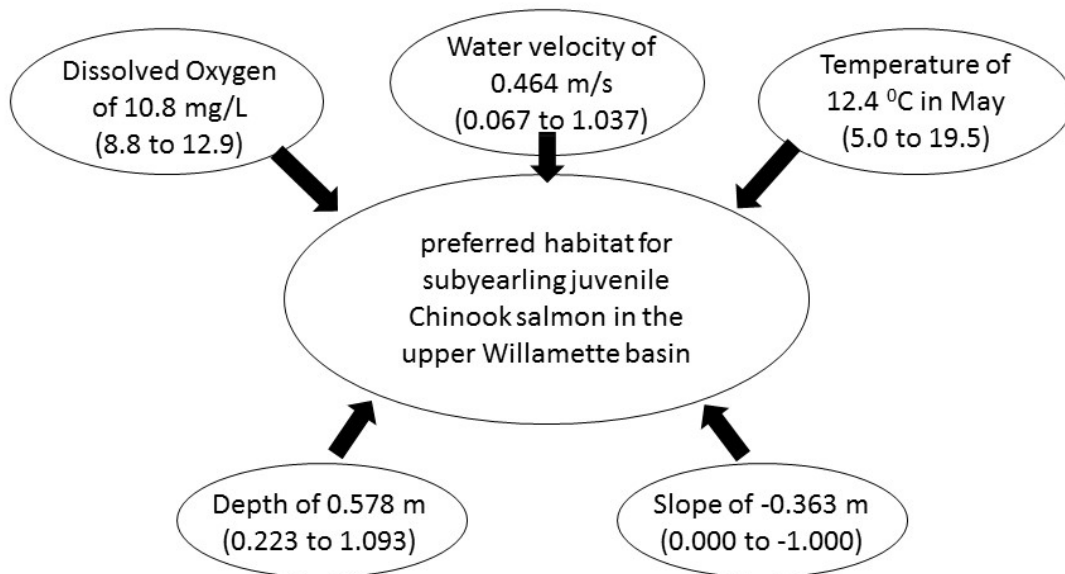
Dissolved Oxygen of 10.8 mg/L (8.8 to 12.9)

Water velocity of 0.464 m/s (0.067 to 1.037)

Temperature of 12.4 $^0$C in May (5.0 to 19.5)

preferred habitat for subyearling juvenile Chinook salmon in the upper Willamette basin

Depth of 0.578 m (0.223 to 1.093)

Slope of -0.363 m (0.000 to -1.000)